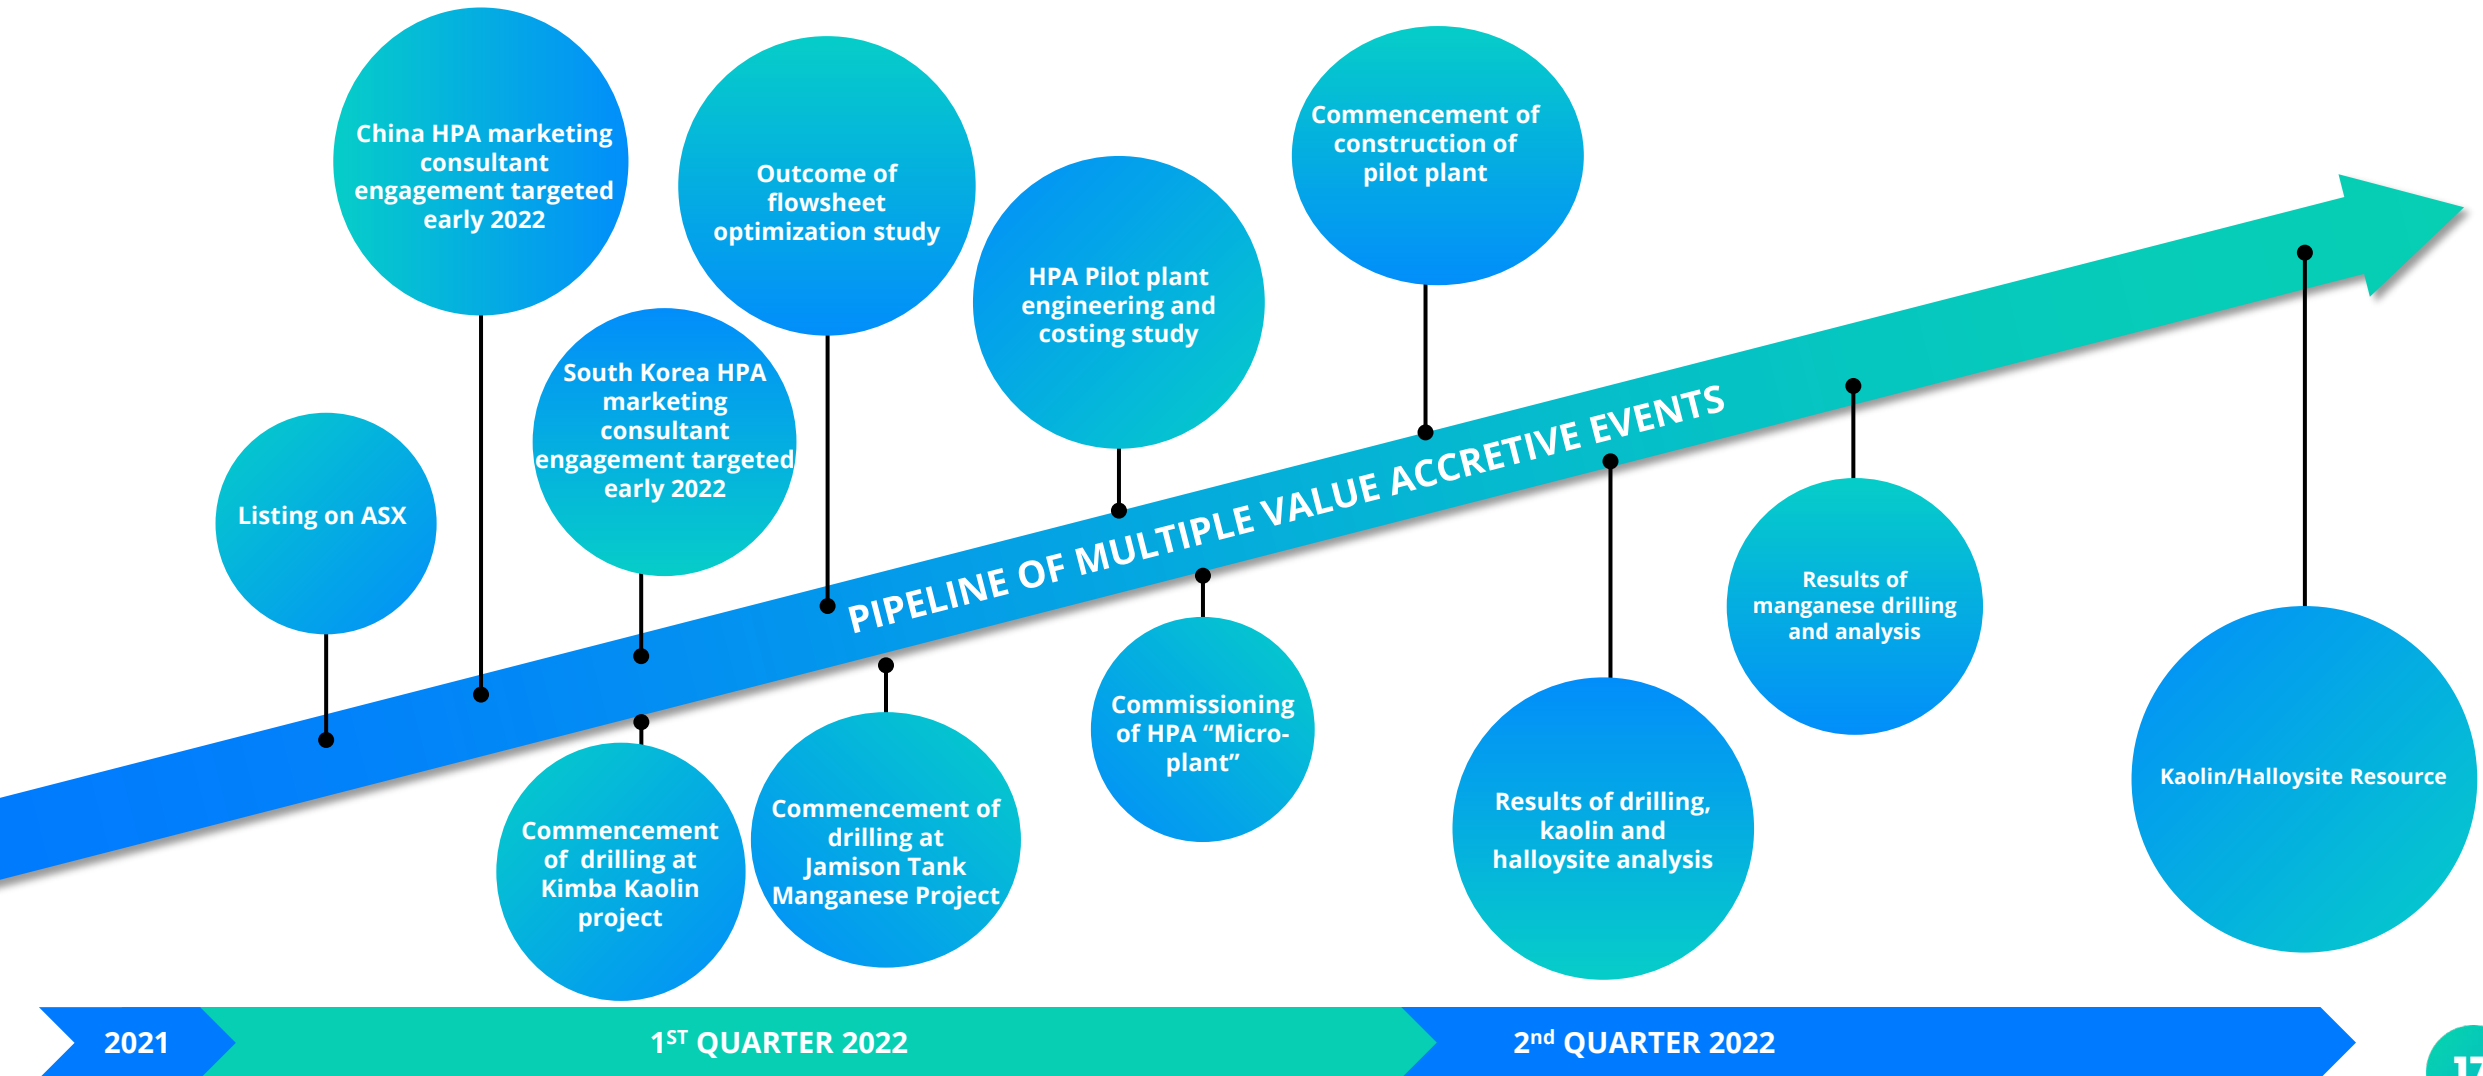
China HPA marketing consultant engagement targeted early 2022

Outcome of flowsheet optimization study

Commencement of construction of pilot plant

HPA Pilot plant engineering and costing study

South Korea HPA marketing consultant engagement targeted early 2022

Listing on ASX

PIPELINE OF MULTIPLE VALUE ACCRETIVE EVENTS

Results of manganese drilling and analysis

Commissioning of HPA "Micro-plant"

Kaolin/Halloysite Resource

Results of drilling, kaolin and halloysite analysis

Commencement of drilling at Kimba Kaolin project

Commencement of drilling at Jamison Tank Manganese Project

2021

1$^{ST}$ QUARTER 2022

2$^{nd}$ QUARTER 2022

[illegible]